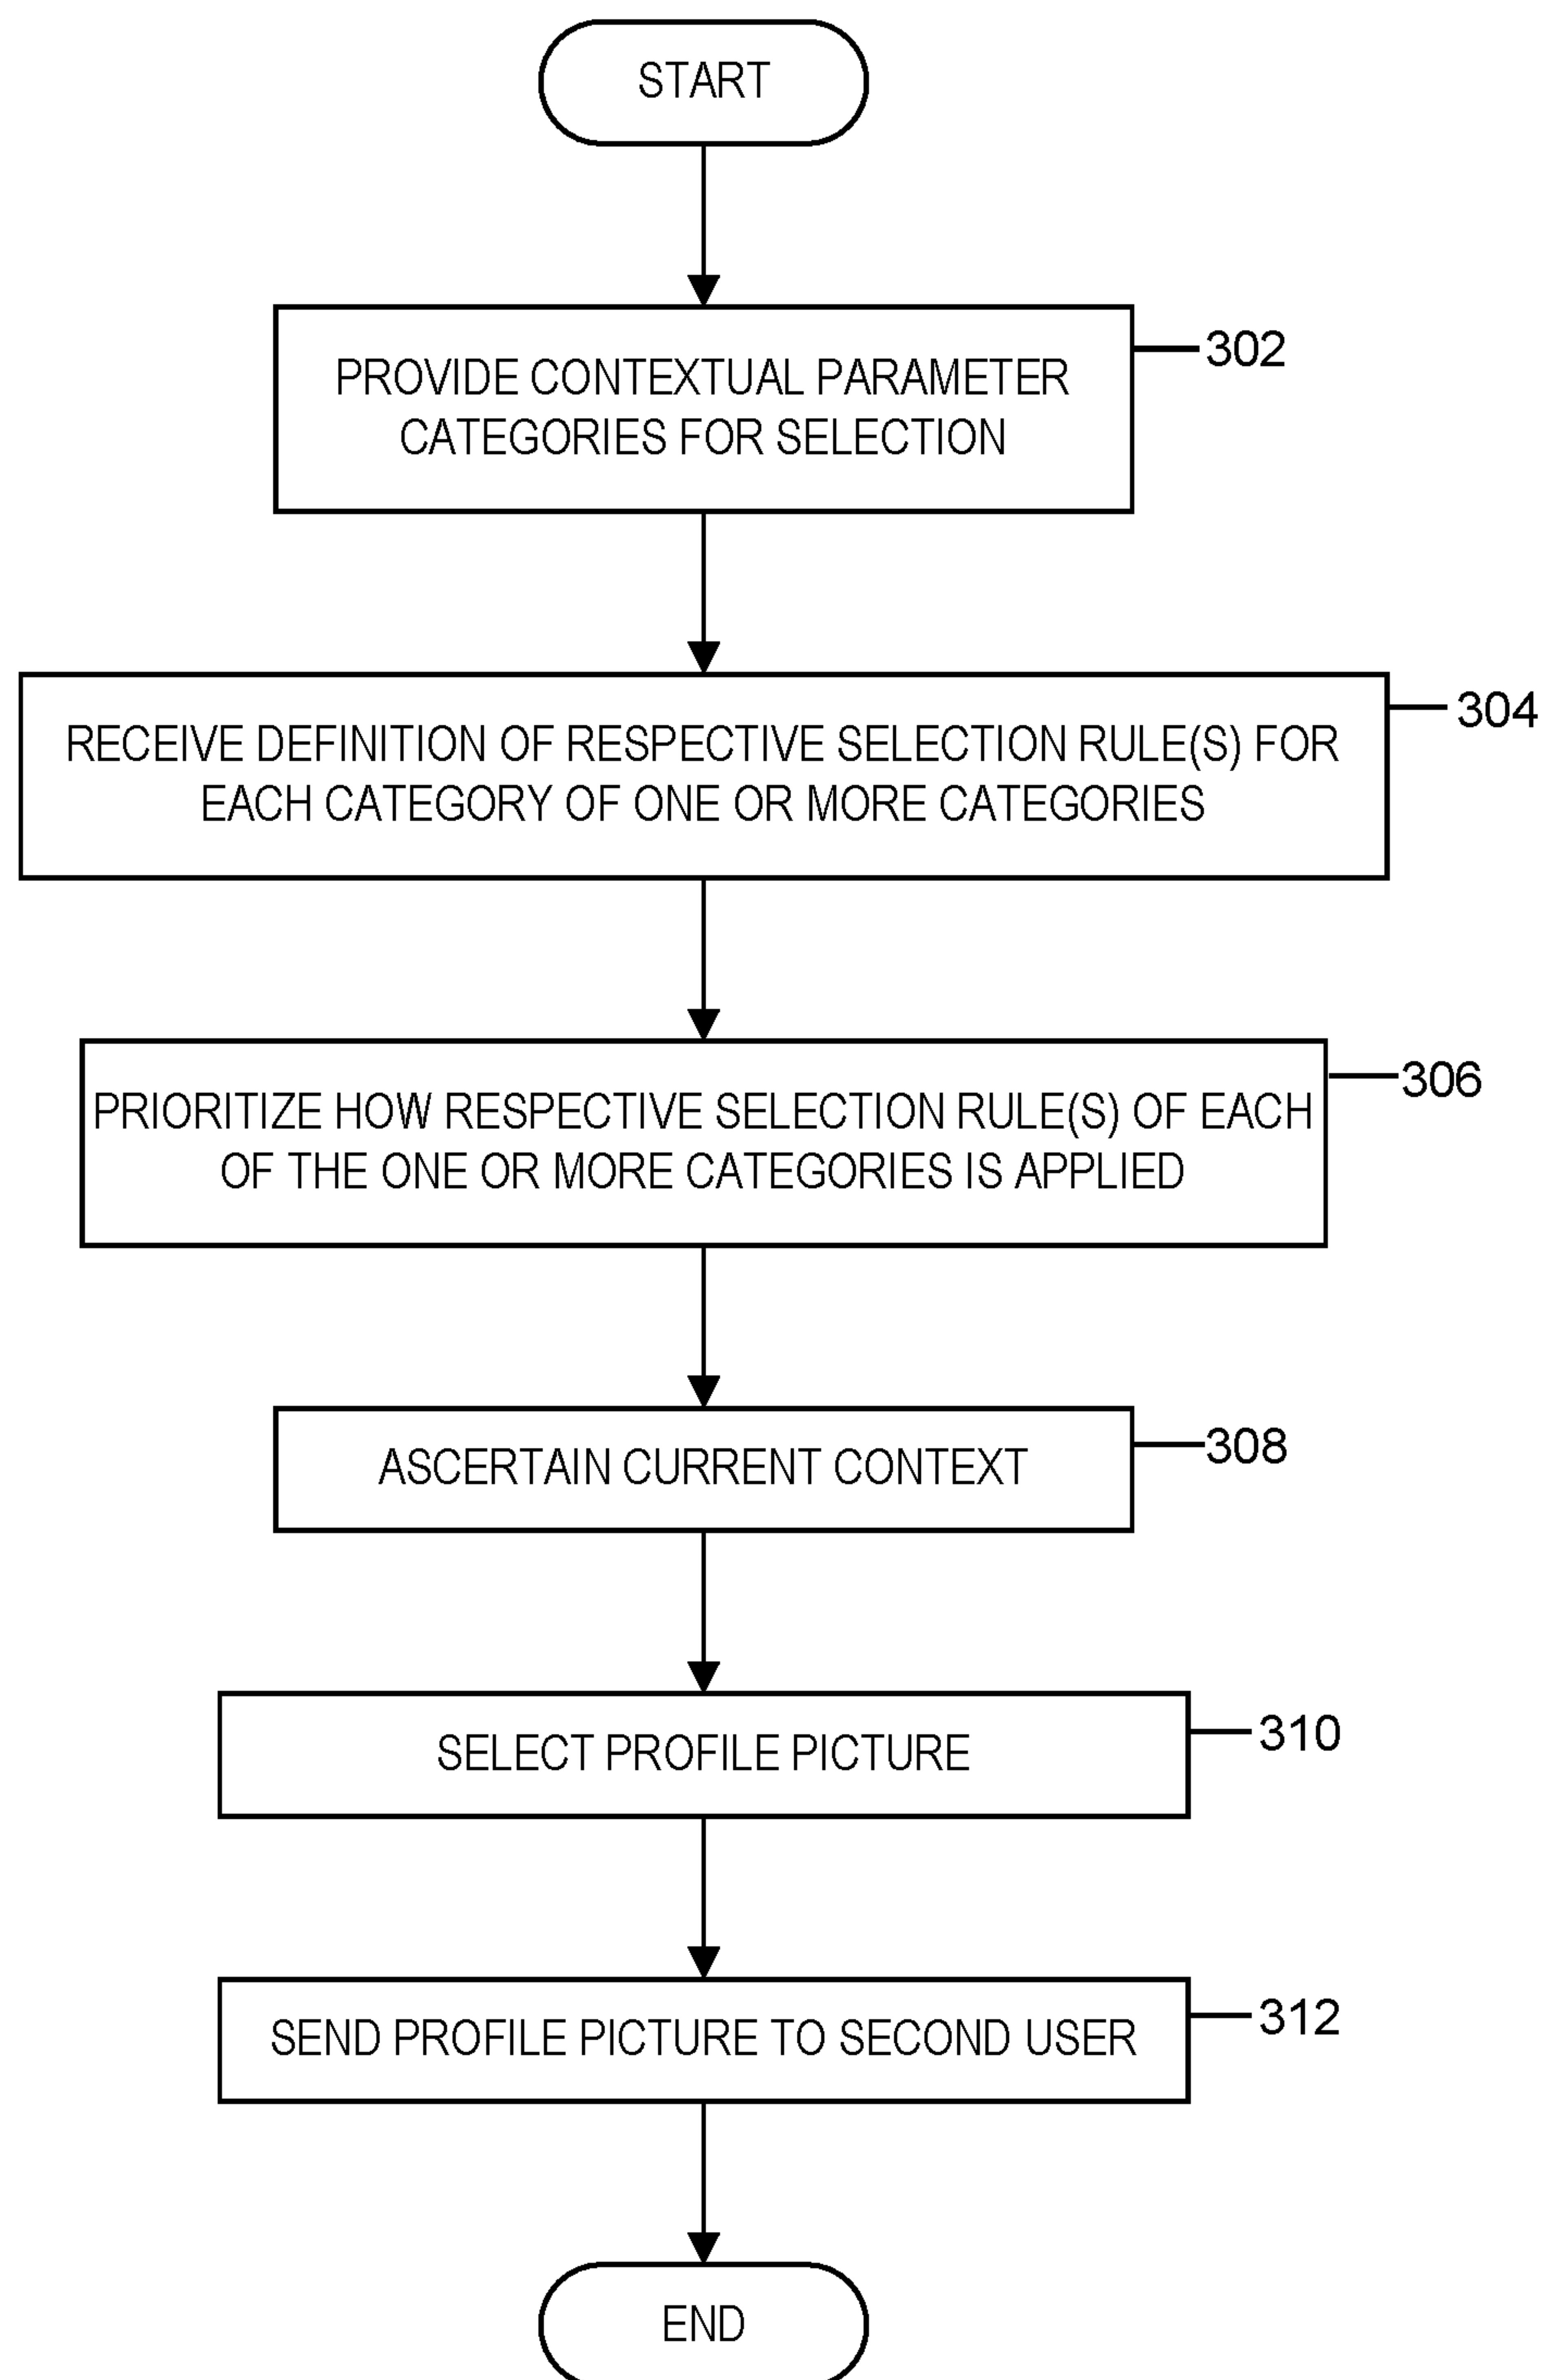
START

PROVIDE CONTEXTUAL PARAMETER CATEGORIES FOR SELECTION

302

RECEIVE DEFINITION OF RESPECTIVE SELECTION RULE(S) FOR EACH CATEGORY OF ONE OR MORE CATEGORIES

304

PRIORITIZE HOW RESPECTIVE SELECTION RULE(S) OF EACH OF THE ONE OR MORE CATEGORIES IS APPLIED

306

ASCERTAIN CURRENT CONTEXT

308

SELECT PROFILE PICTURE

310

SEND PROFILE PICTURE TO SECOND USER

312

END